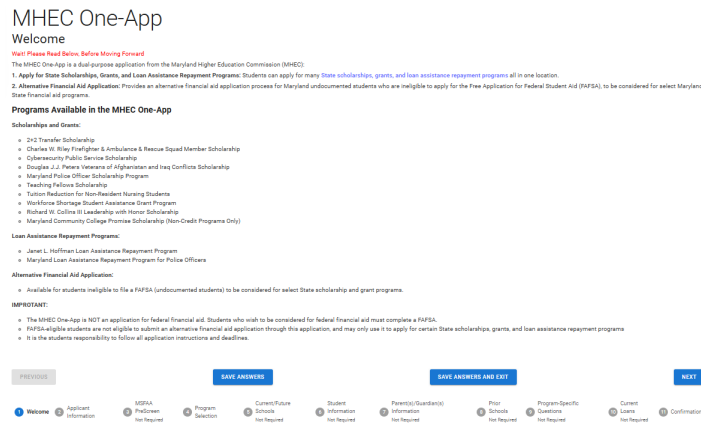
MHEC One-App
Welcome

Wait! Please Read Below, Before Moving Forward

The MHEC One-App is a dual-purpose application from the Maryland Higher Education Commission (MHEC):

1. Apply for State Scholarships, Grants, and Loan Assistance Repayment Programs: Students can apply for many State scholarships, grants, and loan assistance repayment programs all in one location.

2. Alternative Financial Aid Application: Provides an alternative financial aid application process for Maryland undocumented students who are ineligible to apply for the Free Application for Federal Student Aid (FAFSA), to be considered for select Maryland State financial aid programs.

Programs Available in the MHEC One-App

Scholarships and Grants:

- 2+2 Transfer Scholarship
- Charles W. Riley Firefighter & Ambulance & Rescue Squad Member Scholarship
- Cybersecurity Public Service Scholarship
- Douglas J.J. Peters Veterans of Afghanistan and Iraq Conflicts Scholarship
- Maryland Police Officer Scholarship Program
- Teaching Fellows Scholarship
- Tuition Reduction for Non-Resident Nursing Students
- Workforce Shortage Student Assistance Grant Program
- Richard W. Collins III Leadership with Honor Scholarship
- Maryland Community College Promise Scholarship (Non-Credit Programs Only)

Loan Assistance Repayment Programs:

- Janet L. Hoffman Loan Assistance Repayment Program
- Maryland Loan Assistance Repayment Program for Police Officers

Alternative Financial Aid Application:

- Available for students ineligible to file a FAFSA (undocumented students) to be considered for select State scholarship and grant programs.

IMPROTANT:

- The MHEC One-App is NOT an application for federal financial aid. Students who wish to be considered for federal financial aid must complete a FAFSA.
- FAFSA-eligible students are not eligible to submit an alternative financial aid application through this application, and may only use it to apply for certain State scholarships, grants, and loan assistance repayment programs
- It is the students responsibility to follow all application instructions and deadlines.

PREVIOUS SAVE ANSWERS SAVE ANSWERS AND EXIT NEXT

1 Welcome 2 Applicant Information 3 MSPAA PreScreen Not Required 4 Program Selection 5 Current/Future Schools Not Required 6 Student Information Not Required 7 Parent(s)/Guardian(s) Information Not Required 8 Prior Schools Not Required 9 Program-Specific Questions Not Required 10 Current Loans Not Required 11 Confirmation